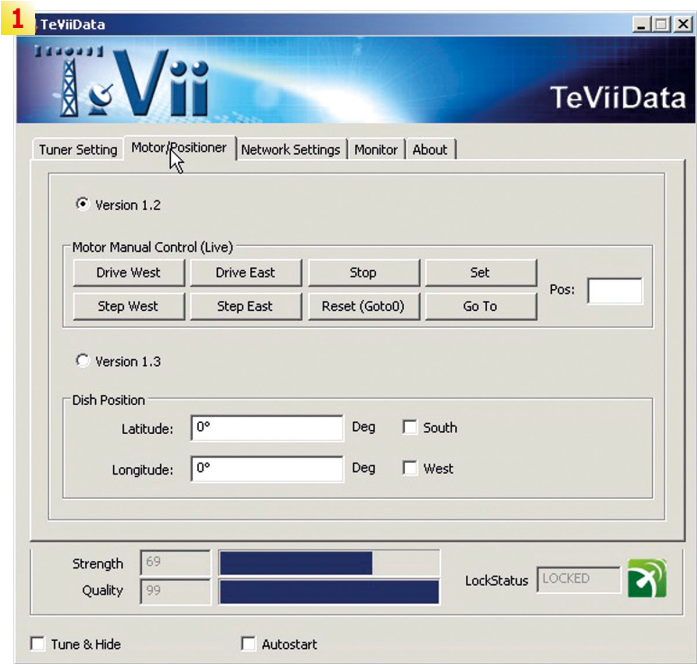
1

TeViiData

TeVii

TeViiData

Tuner Setting | Motor/Positioner | Network Settings | Monitor | About

Version 1.2

Motor Manual Control (Live)

Drive West | Drive East | Stop | Set
Step West | Step East | Reset (Goto0) | Go To

Pos:

Version 1.3

Dish Position

Latitude: 0° Deg South

Longitude: 0° Deg West

Strength 69

Quality 99

LockStatus LOCKED

Tune & Hide

Autostart